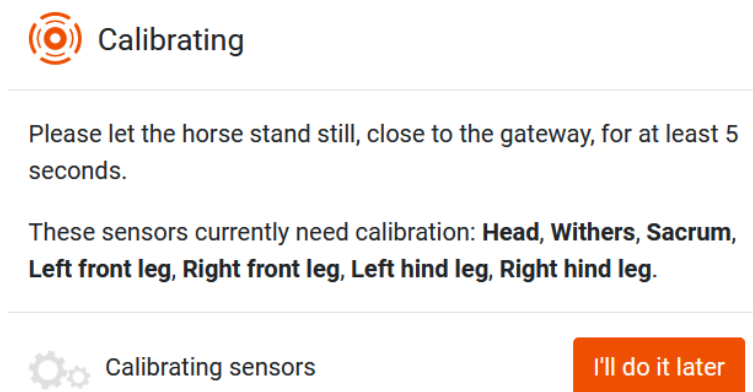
Calibrating

Please let the horse stand still, close to the gateway, for at least 5 seconds.

These sensors currently need calibration: **Head**, **Withers**, **Sacrum**, **Left front leg**, **Right front leg**, **Left hind leg**, **Right hind leg**.

Calibrating sensors

I'll do it later